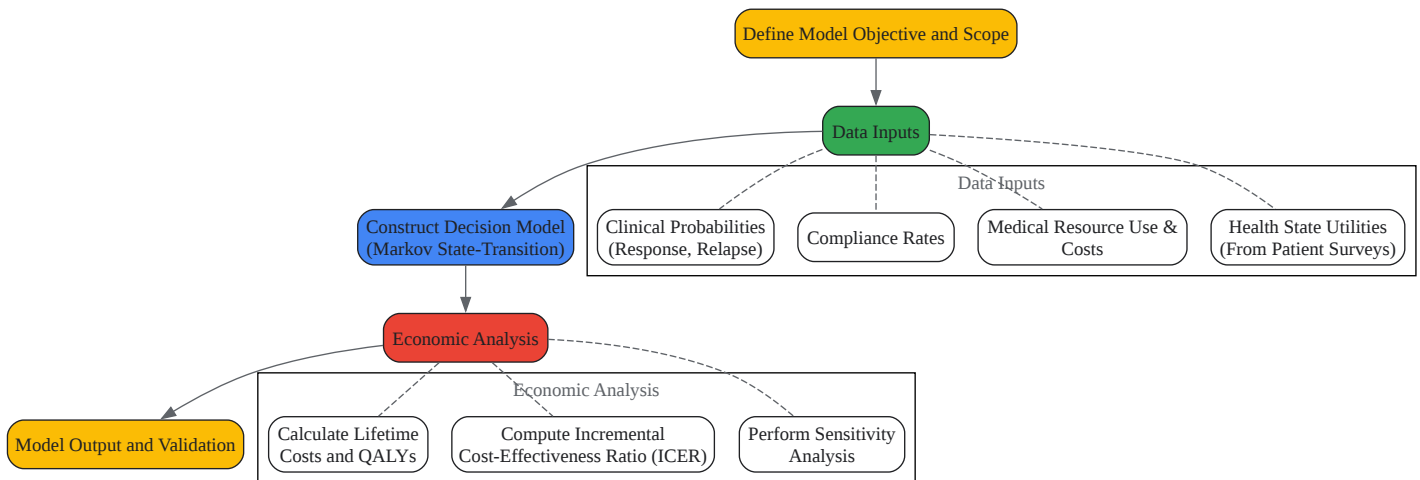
Define Model Objective and Scope

Data Inputs

Data Inputs

Clinical Probabilities (Response, Relapse)

Compliance Rates

Medical Resource Use & Costs

Health State Utilities (From Patient Surveys)

Construct Decision Model (Markov State-Transition)

Economic Analysis

Economic Analysis

Model Output and Validation

Calculate Lifetime Costs and QALYs

Compute Incremental Cost-Effectiveness Ratio (ICER)

Perform Sensitivity Analysis